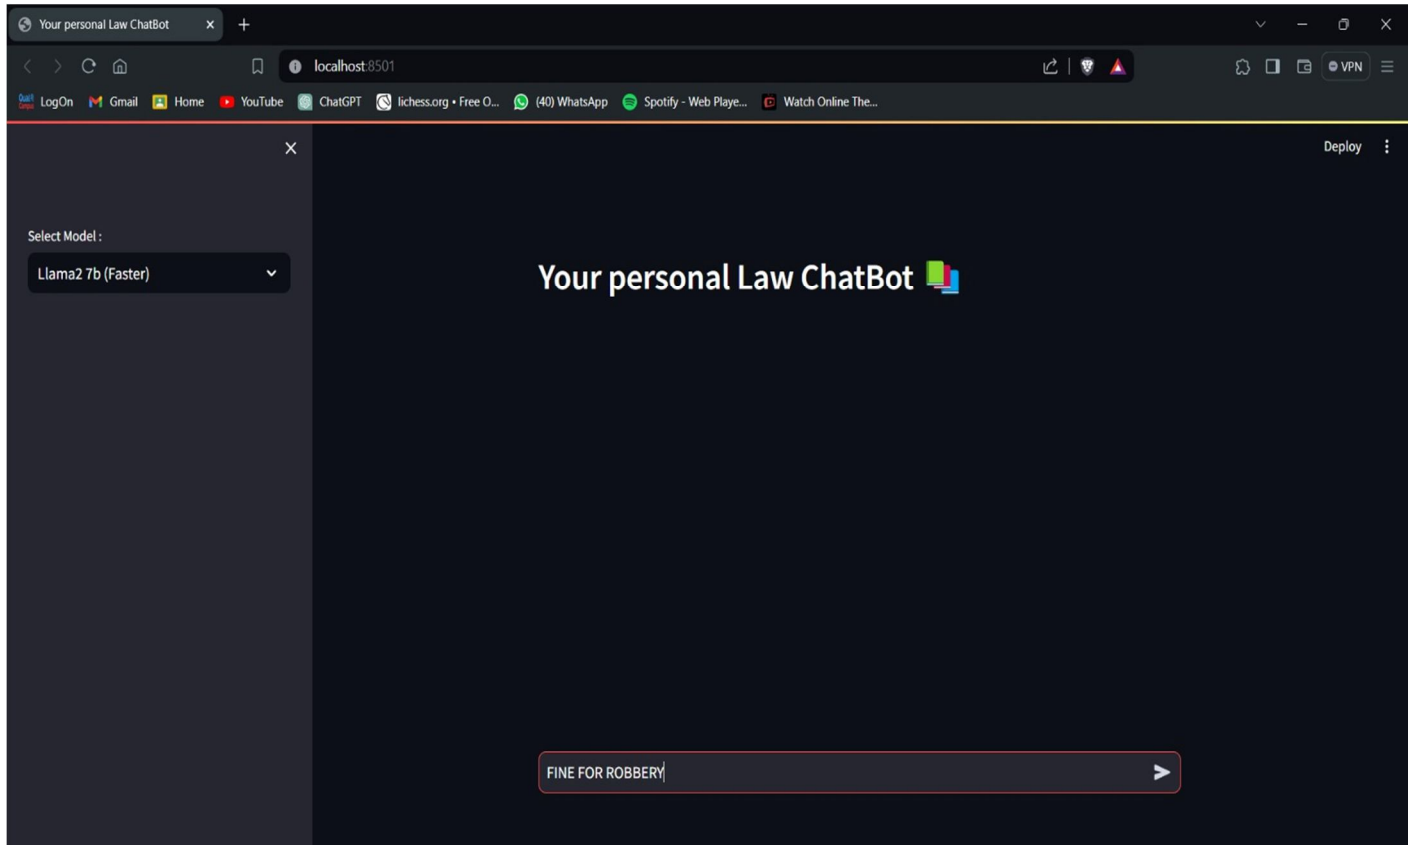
Your personal Law ChatBot

localhost:8501

VPN

LogOn Gmail Home YouTube ChatGPT lichess.org • Free O... (40) WhatsApp Spotify - Web Playe... Watch Online The...

Deploy

Select Model :

Llama2 7b (Faster)

Your personal Law ChatBot 📚

FINE FOR ROBBERY